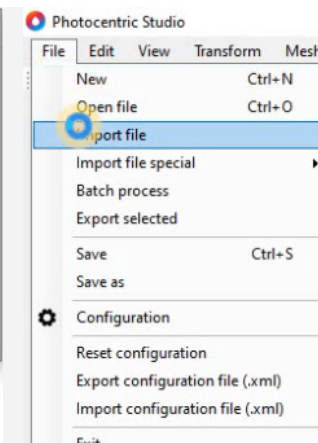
Photocentric Studio

File Edit View Transform Mesh

New Ctrl+N
Open file Ctrl+O
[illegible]port file
Import file special
Batch process
Export selected
Save Ctrl+S
Save as
Configuration
Reset configuration
Export configuration file (.xml)
Import configuration file (.xml)
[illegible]